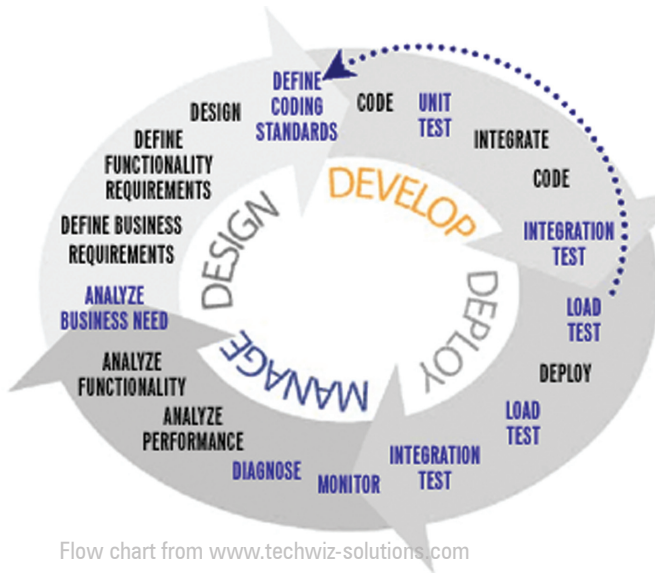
DESIGN

DEFINE CODING STANDARDS

CODE

UNIT TEST

INTEGRATE

CODE

INTEGRATION TEST

LOAD TEST

DEPLOY

LOAD TEST

INTEGRATION TEST

MONITOR

DIAGNOSE

ANALYZE PERFORMANCE

ANALYZE FUNCTIONALITY

ANALYZE BUSINESS NEED

DEFINE BUSINESS REQUIREMENTS

DEFINE FUNCTIONALITY REQUIREMENTS

DESIGN

DEVELOP

DEPLOY

MANAGE

Flow chart from www.techwiz-solutions.com